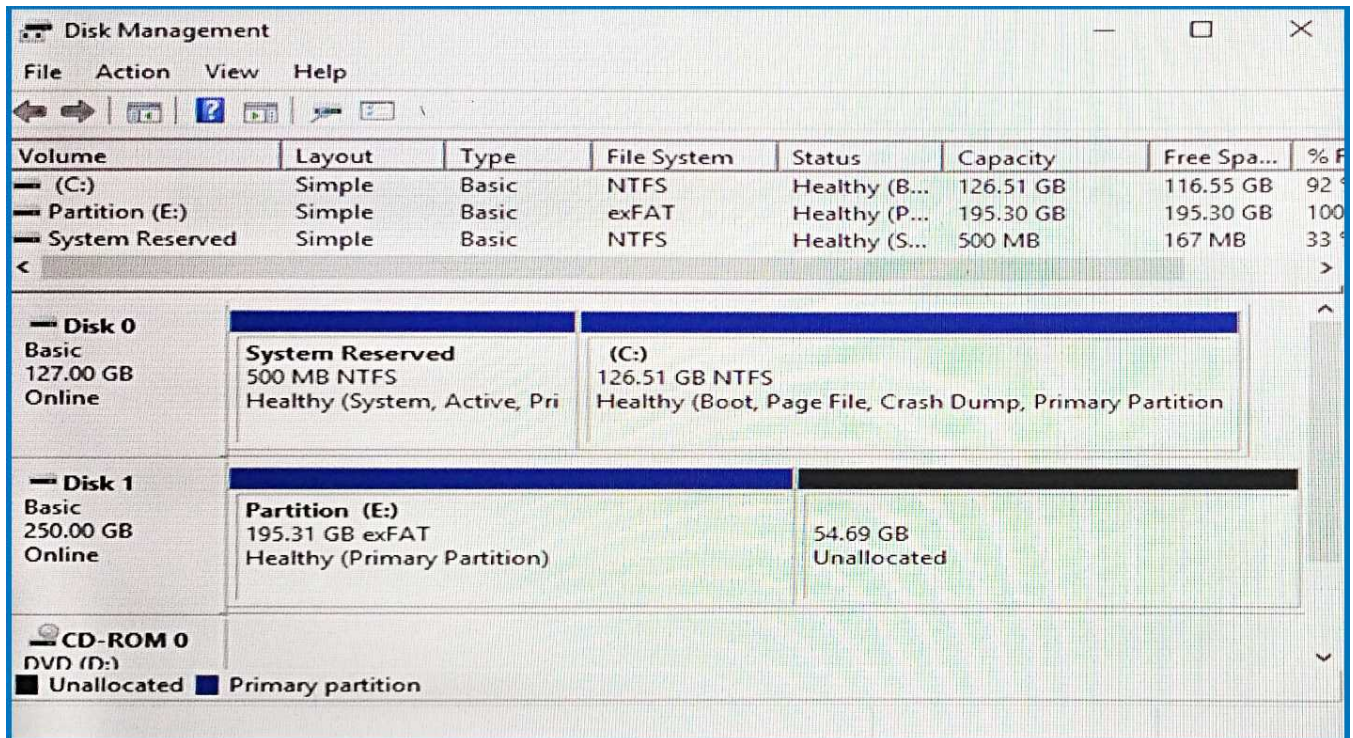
Disk Management

File Action View Help

| Volume | Layout | Type | File System | Status | Capacity | Free Spa... | % F |
|---|---|---|---|---|---|---|---|
| (C:) | Simple | Basic | NTFS | Healthy (B... | 126.51 GB | 116.55 GB | 92 |
| Partition (E:) | Simple | Basic | exFAT | Healthy (P... | 195.30 GB | 195.30 GB | 100 |
| System Reserved | Simple | Basic | NTFS | Healthy (S... | 500 MB | 167 MB | 33 |

Disk 0
Basic
127.00 GB
Online

System Reserved
500 MB NTFS
Healthy (System, Active, Pri

(C:)
126.51 GB NTFS
Healthy (Boot, Page File, Crash Dump, Primary Partition

Disk 1
Basic
250.00 GB
Online

Partition (E:)
195.31 GB exFAT
Healthy (Primary Partition)

54.69 GB
Unallocated

CD-ROM 0
DVD (D:)

Unallocated Primary partition